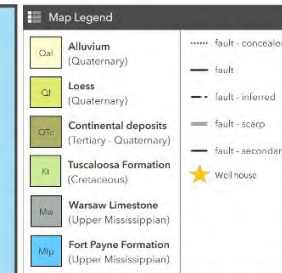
Map Legend

Qal Alluvium (Quaternary)

Ql Loess (Quaternary)

QTc Continental deposits (Tertiary - Quaternary)

Kt Tuscaloosa Formation (Cretaceous)

Mw Warsaw Limestone (Upper Mississippian)

Mfp Fort Payne Formation (Upper Mississippian)

fault - conceale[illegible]

fault

fault - inferred

fault - scarp

fault - secondar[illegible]

Well house